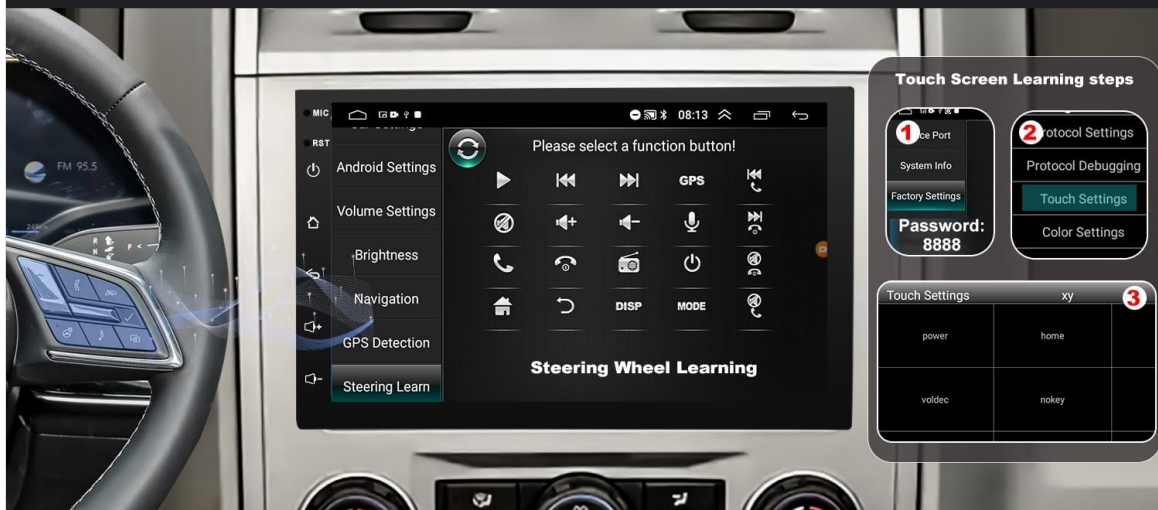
FM 95.5

MIC

RST

08:13

Android Settings

Volume Settings

Brightness

Navigation

GPS Detection

Steering Learn

Please select a function button!

GPS

DISP

MODE

Steering Wheel Learning

Touch Screen Learning steps

1

ce Port

System Info

Factory Settings

Password: 8888

2

rotocol Settings

Protocol Debugging

Touch Settings

Color Settings

Touch Settings

xy

3

power

home

voldec

nokey